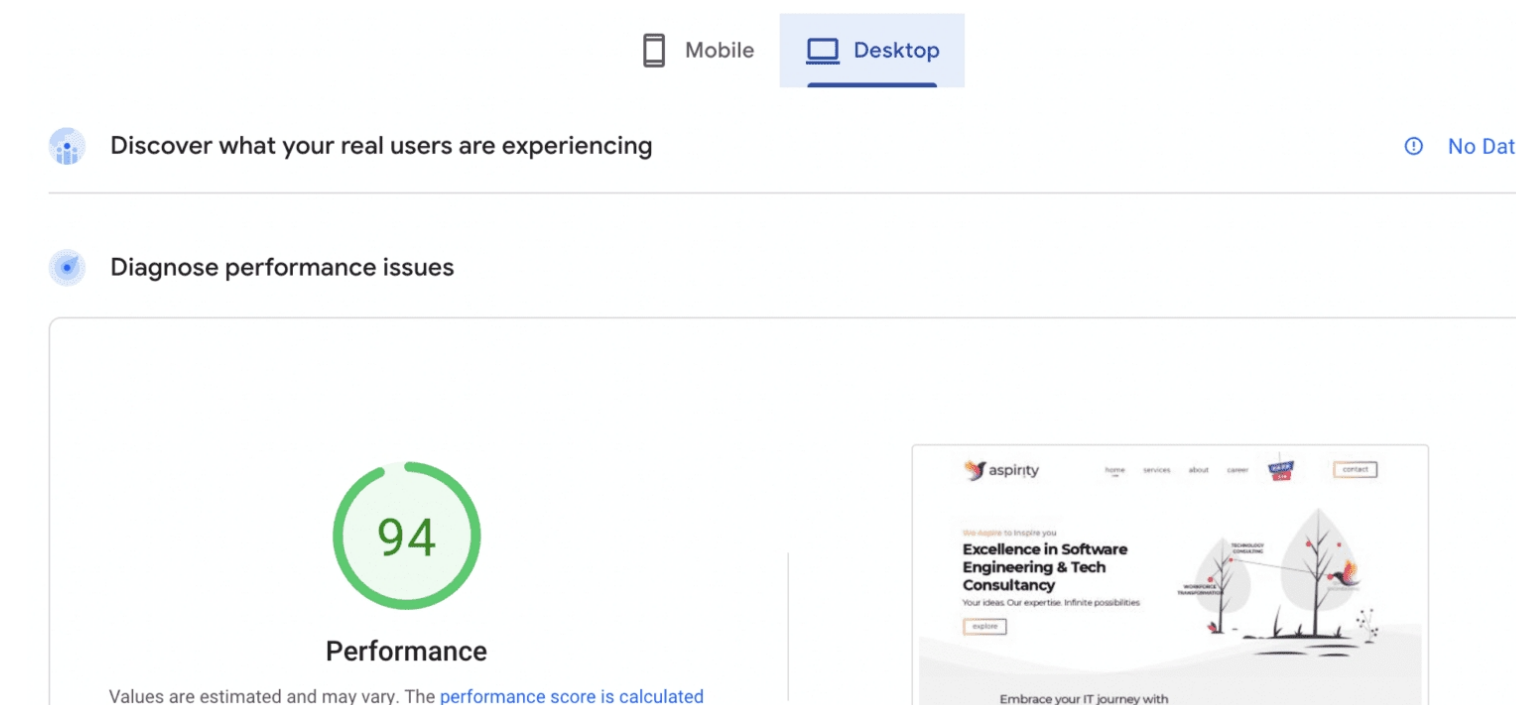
Mobile Desktop

Discover what your real users are experiencing

No Dat

Diagnose performance issues

94

Performance

Values are estimated and may vary. The performance score is calculated

aspirity

home services about career contact

We Aspire to Inspire you

Excellence in Software Engineering & Tech Consultancy

Your ideas. Our expertise. Infinite possibilities

explore

TECHNOLOGY CONSULTING

WORKFORCE TRANSFORMATION

Embrace your IT journey with